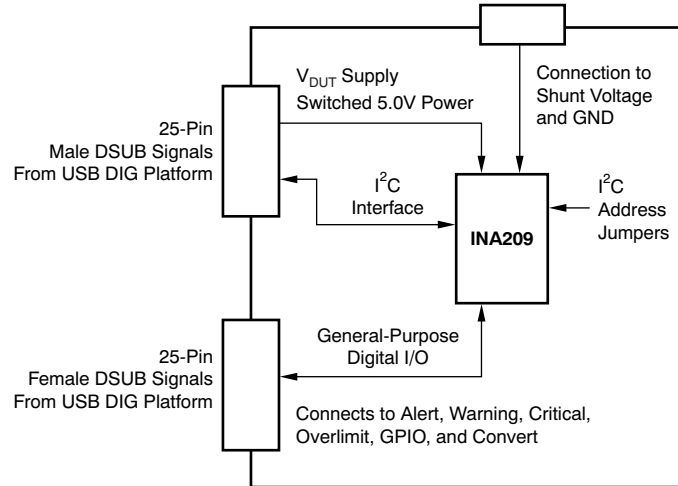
$V_{DUT}$ Supply
Switched 5.0V Power

Connection to
Shunt Voltage
and GND

25-Pin
Male DSUB Signals
From USB DIG Platform

$I^2C$
Interface

INA209

$I^2C$
Address
Jumpers

25-Pin
Female DSUB Signals
From USB DIG Platform

General-Purpose
Digital I/O

Connects to Alert, Warning, Critical,
Overlimit, GPIO, and Convert